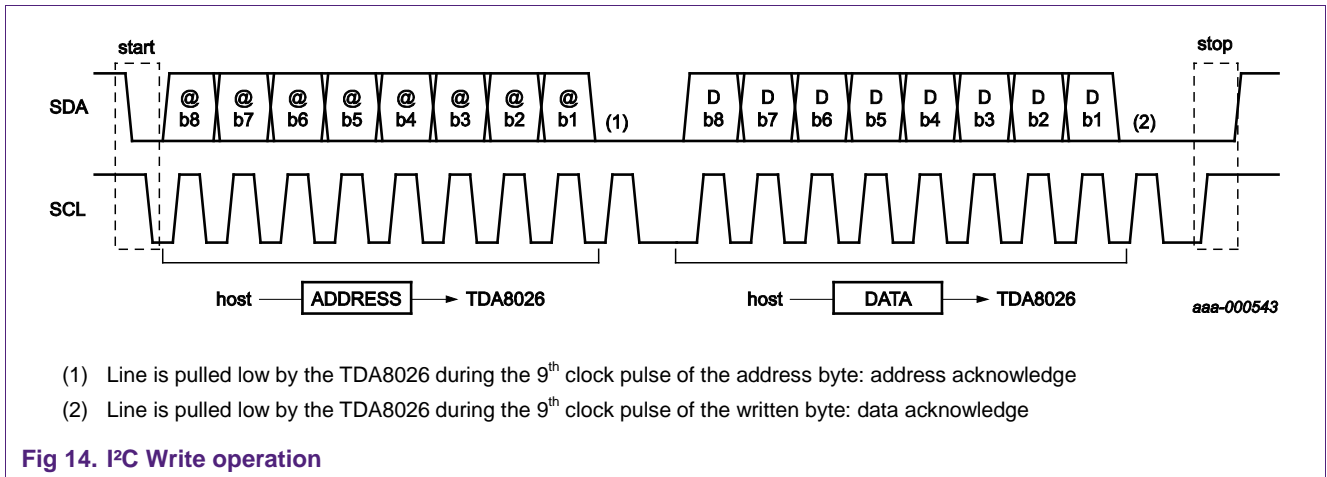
start

stop

SDA

@ b8 @ b7 @ b6 @ b5 @ b4 @ b3 @ b2 @ b1 (1)

D b8 D b7 D b6 D b5 D b4 D b3 D b2 D b1 (2)

SCL

host ADDRESS TDA8026

host DATA TDA8026

aaa-000543

(1) Line is pulled low by the TDA8026 during the 9$^{th}$ clock pulse of the address byte: address acknowledge

(2) Line is pulled low by the TDA8026 during the 9$^{th}$ clock pulse of the written byte: data acknowledge

Fig 14. I²C Write operation